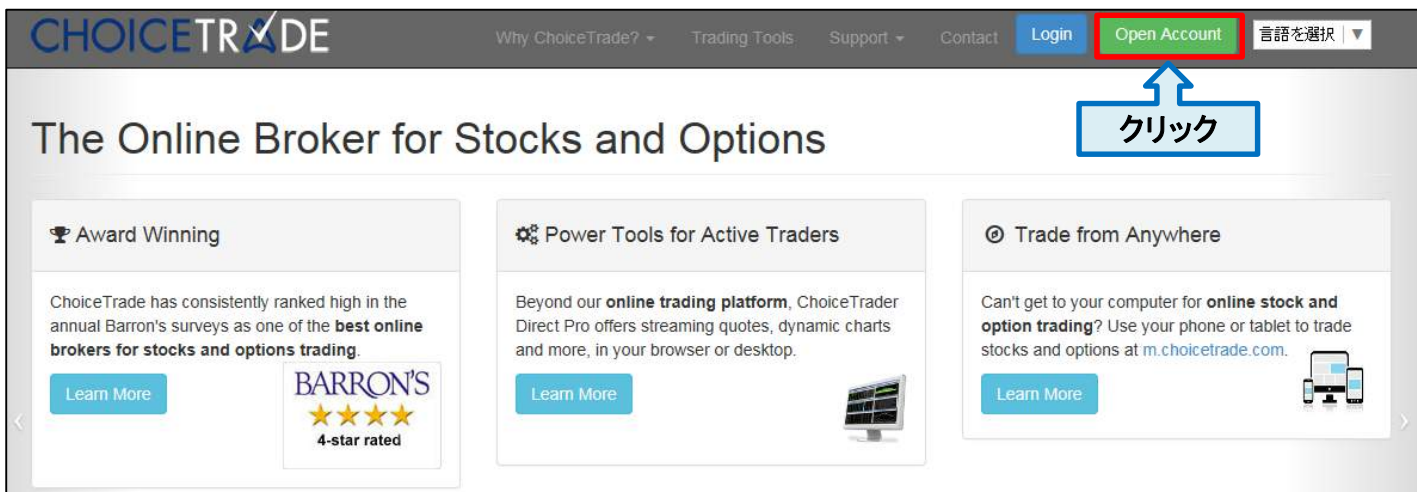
CHOICETRADE

Why ChoiceTrade? Trading Tools Support Contact Login Open Account 言語を選択 ▼

クリック

The Online Broker for Stocks and Options

Award Winning

ChoiceTrade has consistently ranked high in the annual Barron's surveys as one of the **best online brokers for stocks and options trading**.

Learn More

BARRON'S
★★★★
4-star rated

Power Tools for Active Traders

Beyond our **online trading platform**, ChoiceTrader Direct Pro offers streaming quotes, dynamic charts and more, in your browser or desktop.

Learn More

Trade from Anywhere

Can't get to your computer for **online stock and option trading**? Use your phone or tablet to trade stocks and options at m.choicetrade.com.

Learn More